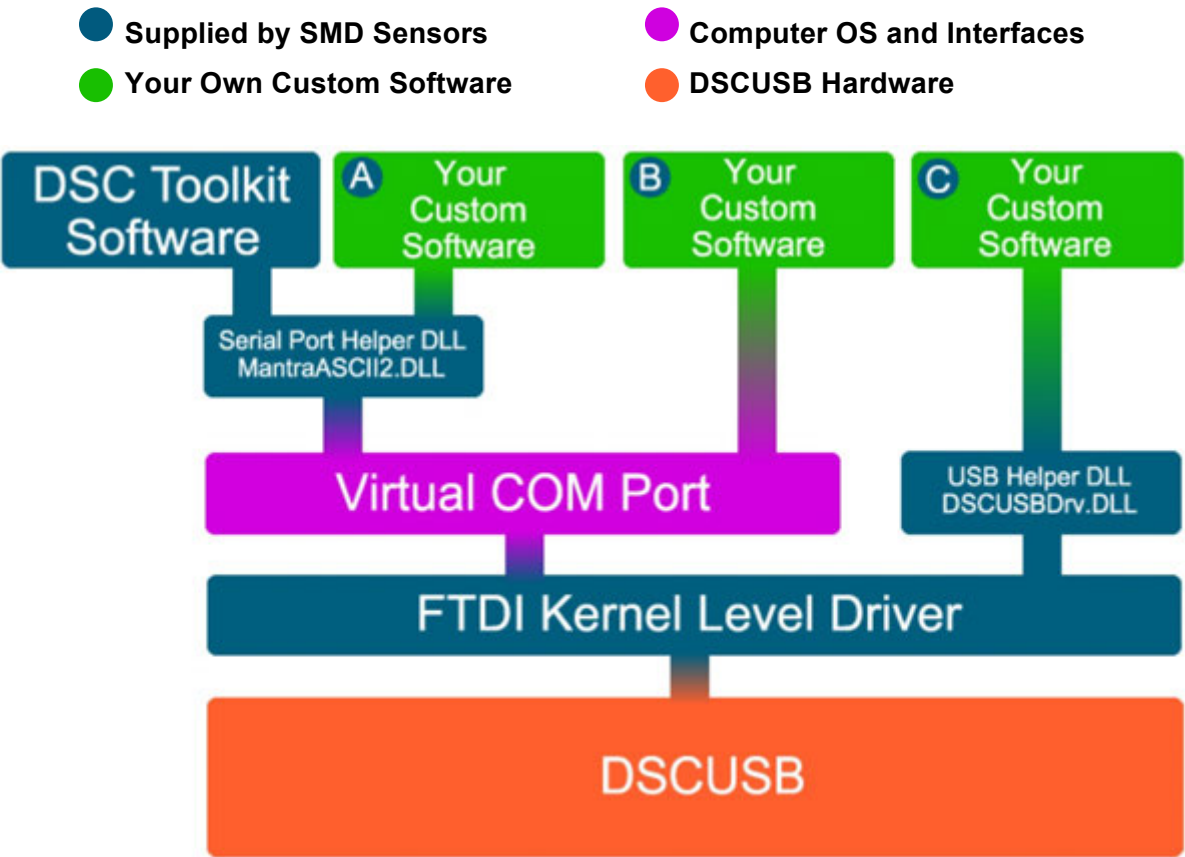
Supplied by SMD Sensors
Computer OS and Interfaces
Your Own Custom Software
DSCUSB Hardware

DSC Toolkit Software

A Your Custom Software

B Your Custom Software

C Your Custom Software

Serial Port Helper DLL
MantraASCII2.DLL

Virtual COM Port

USB Helper DLL
DSCUSBDrv.DLL

FTDI Kernel Level Driver

DSCUSB